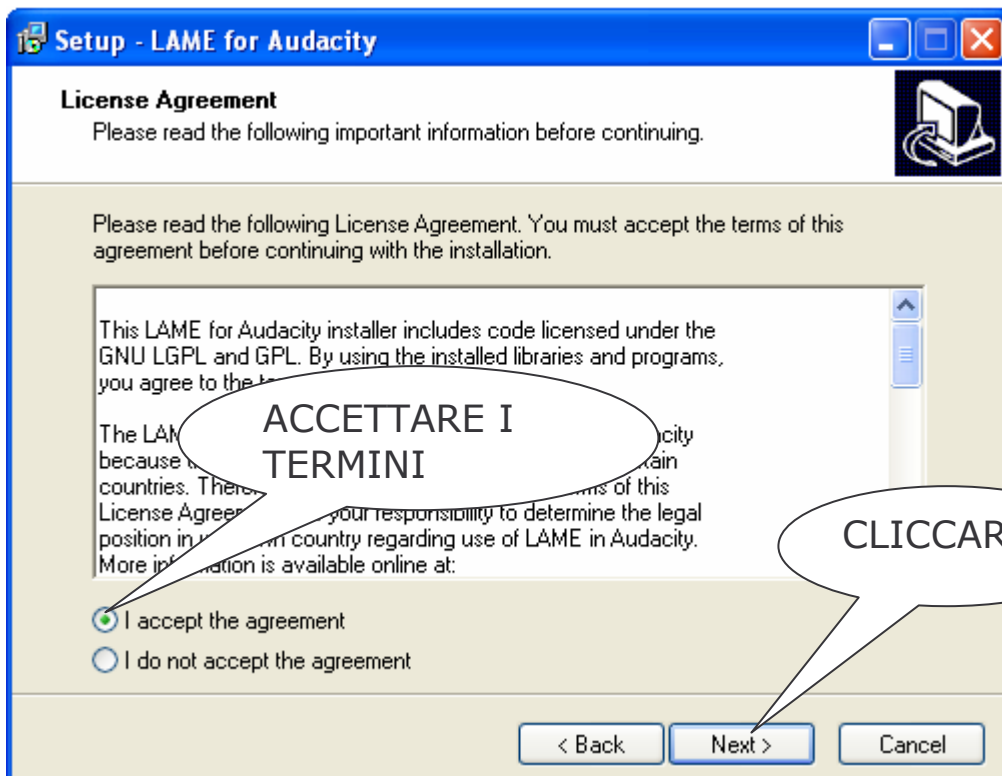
Setup - LAME for Audacity

License Agreement
Please read the following important information before continuing.

Please read the following License Agreement. You must accept the terms of this agreement before continuing with the installation.

This LAME for Audacity installer includes code licensed under the GNU LGPL and GPL. By using the installed libraries and programs, you agree to the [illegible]

The LAM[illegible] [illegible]city because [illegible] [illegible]tain countries. There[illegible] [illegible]rms of this License Agree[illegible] your responsibility to determine the legal position in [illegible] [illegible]n country regarding use of LAME in Audacity. More inf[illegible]ation is available online at:

ACCETTARE I TERMINI

CLICCAR

I accept the agreement
I do not accept the agreement

< Back
Next >
Cancel